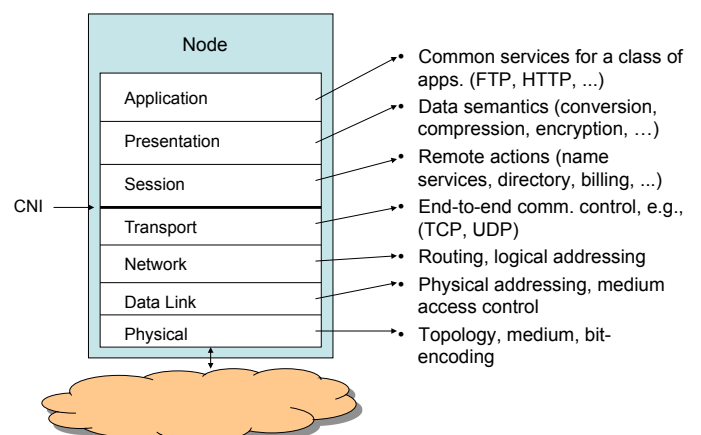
Node

Application

Presentation

Session

CNI

Transport

Network

Data Link

Physical

• Common services for a class of apps. (FTP, HTTP, ...)
• Data semantics (conversion, compression, encryption, …)
• Remote actions (name services, directory, billing, ...)
• End-to-end comm. control, e.g., (TCP, UDP)
• Routing, logical addressing
• Physical addressing, medium access control
• Topology, medium, bit-encoding